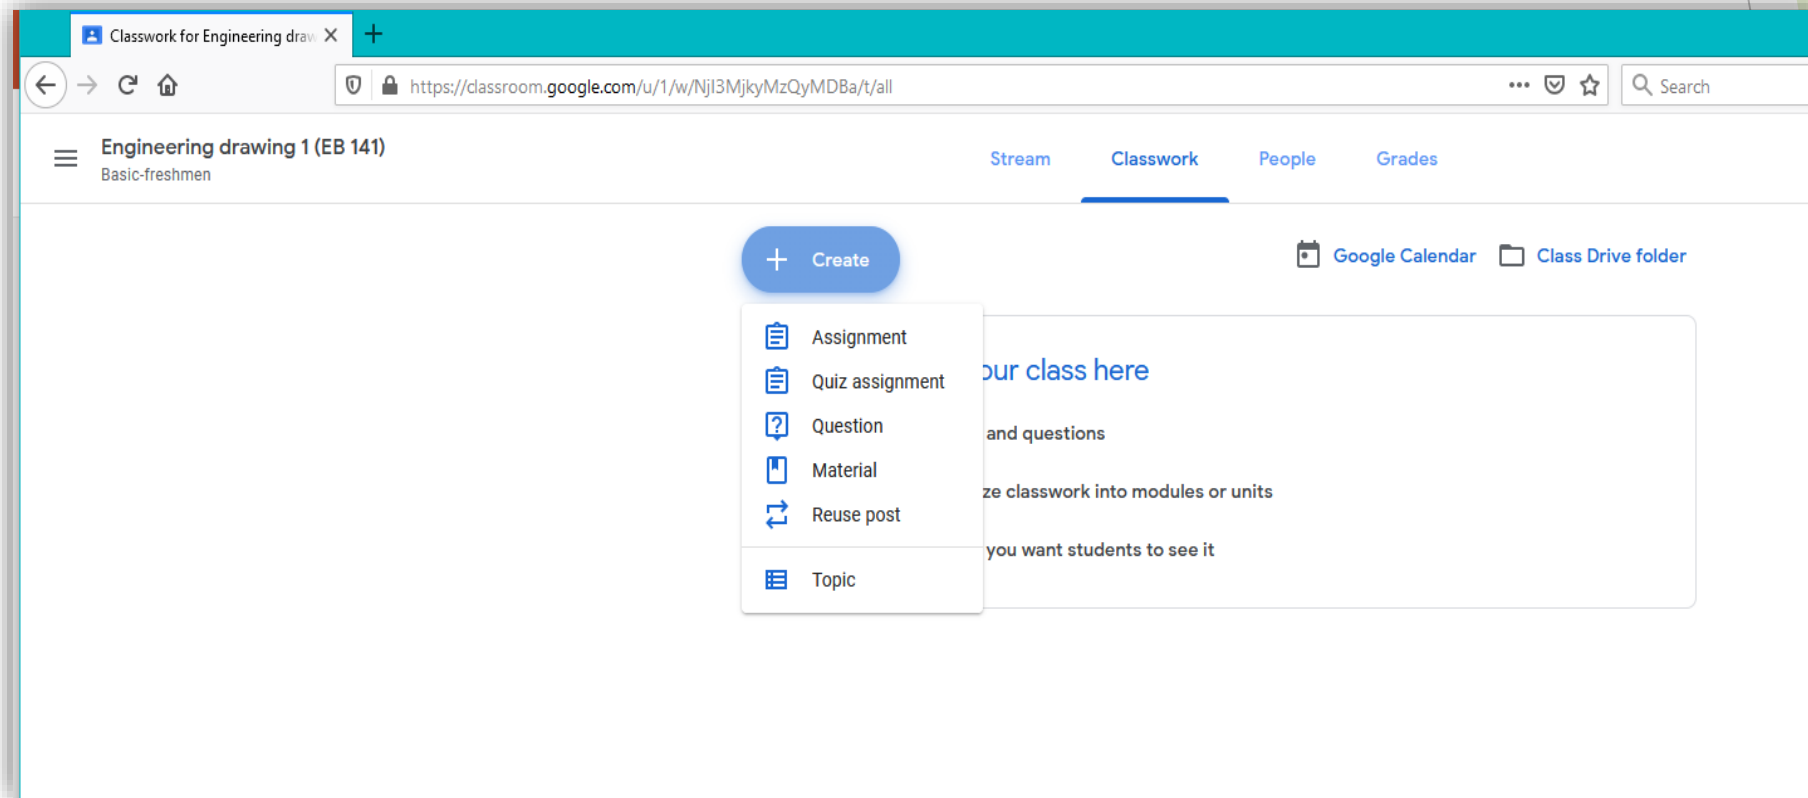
Classwork for Engineering draw

https://classroom.google.com/u/1/w/NjI3MjkyMzQyMDBa/t/all

Search

Engineering drawing 1 (EB 141)
Basic-freshmen

Stream Classwork People Grades

Create

Google Calendar Class Drive folder

Assignment
Quiz assignment
Question
Material
Reuse post
Topic

our class here

and questions

ze classwork into modules or units

you want students to see it